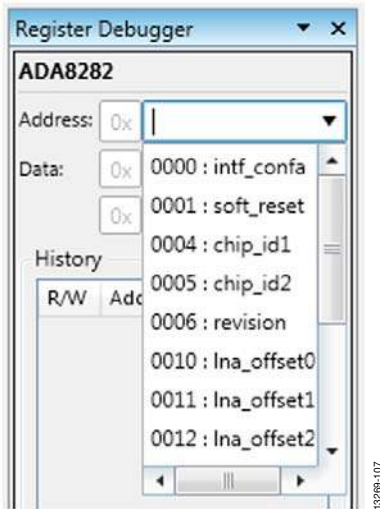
Register Debugger ▾ ×
ADA8282
Address: 0x
Data: 0x
0x
History
R/W Add
0000 : intf_confa
0001 : soft_reset
0004 : chip_id1
0005 : chip_id2
0006 : revision
0010 : lna_offset0
0011 : lna_offset1
0012 : lna_offset2
13269-107